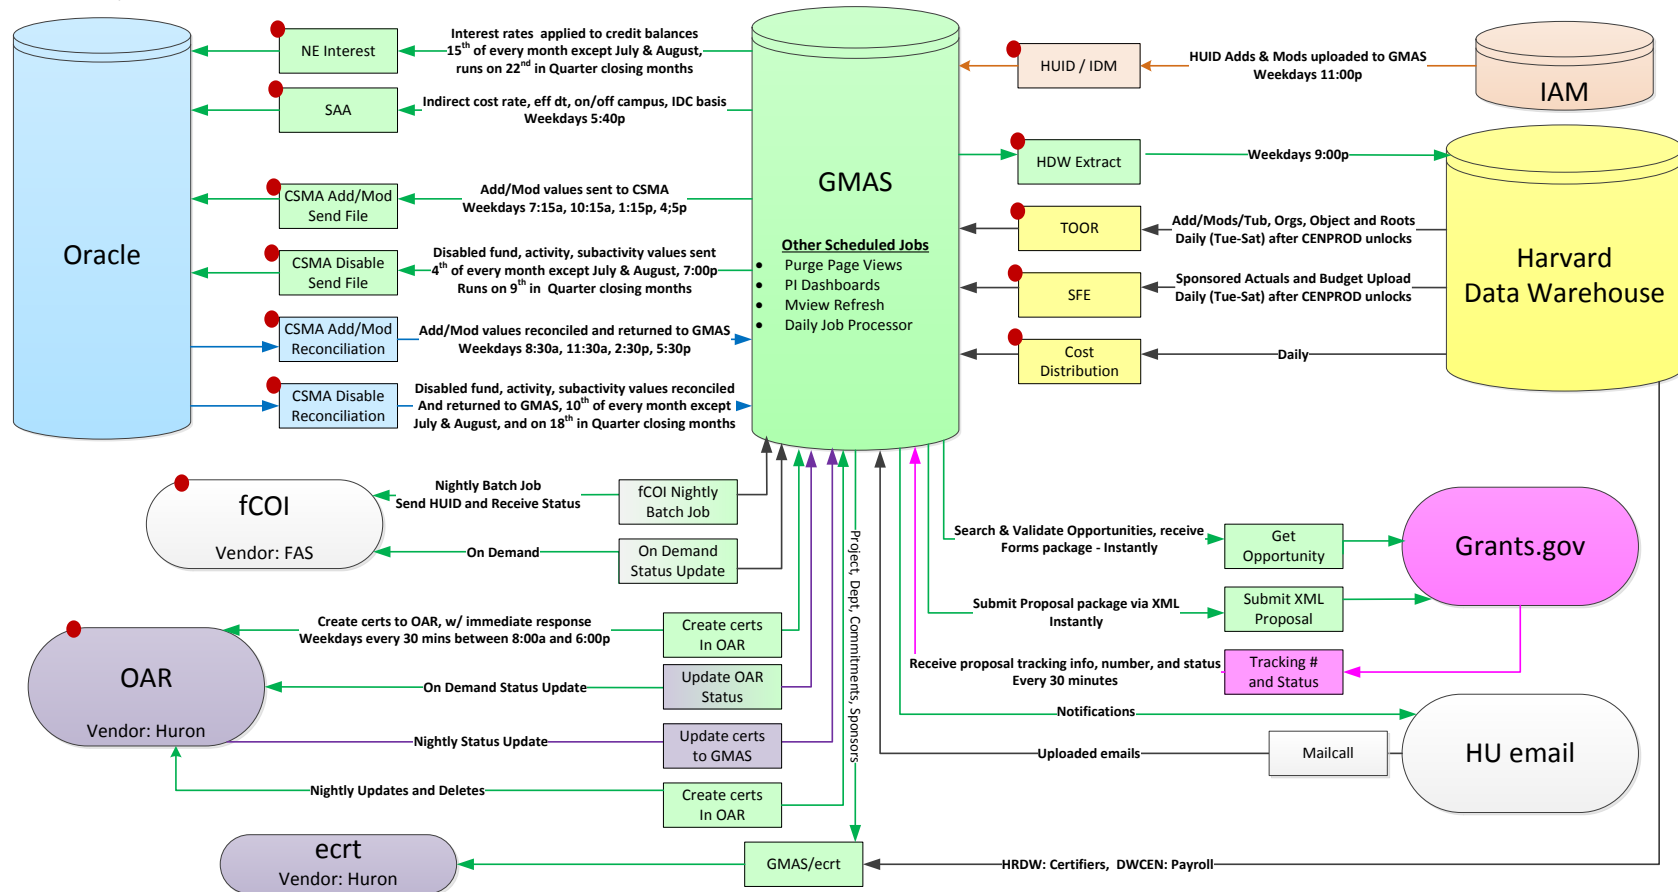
Oracle

NE Interest

Interest rates applied to credit balances $15^{th}$ of every month except July & August, runs on $22^{nd}$ in Quarter closing months

SAA

Indirect cost rate, eff dt, on/off campus, IDC basis Weekdays 5:40p

CSMA Add/Mod Send File

Add/Mod values sent to CSMA Weekdays 7:15a, 10:15a, 1:15p, 4;5p

CSMA Disable Send File

Disabled fund, activity, subactivity values sent $4^{th}$ of every month except July & August, 7:00p Runs on $9^{th}$ in Quarter closing months

CSMA Add/Mod Reconciliation

Add/Mod values reconciled and returned to GMAS Weekdays 8:30a, 11:30a, 2:30p, 5:30p

CSMA Disable Reconciliation

Disabled fund, activity, subactivity values reconciled And returned to GMAS, $10^{th}$ of every month except July & August, and on $18^{th}$ in Quarter closing months

GMAS

Other Scheduled Jobs
- Purge Page Views
- PI Dashboards
- Mview Refresh
- Daily Job Processor

HUID / IDM

HUID Adds & Mods uploaded to GMAS Weekdays 11:00p

IAM

HDW Extract

Weekdays 9:00p

TOOR

Add/Mods/Tub, Orgs, Object and Roots Daily (Tue-Sat) after CENPROD unlocks

SFE

Sponsored Actuals and Budget Upload Daily (Tue-Sat) after CENPROD unlocks

Cost Distribution

Daily

Harvard Data Warehouse

fCOI

Vendor: FAS

Nightly Batch Job Send HUID and Receive Status

fCOI Nightly Batch Job

On Demand

On Demand Status Update

Project, Dept, Commitments, Sponsors

Search & Validate Opportunities, receive Forms package - Instantly

Get Opportunity

Grants.gov

Submit Proposal package via XML Instantly

Submit XML Proposal

Receive proposal tracking info, number, and status Every 30 minutes

Tracking # and Status

Create certs to OAR, w/ immediate response Weekdays every 30 mins between 8:00a and 6:00p

Create certs In OAR

OAR

Vendor: Huron

On Demand Status Update

Update OAR Status

Nightly Status Update

Update certs to GMAS

Notifications

Uploaded emails

Mailcall

HU email

Nightly Updates and Deletes

Create certs In OAR

ecrt

Vendor: Huron

GMAS/ecrt

HRDW: Certifiers, DWCEN: Payroll